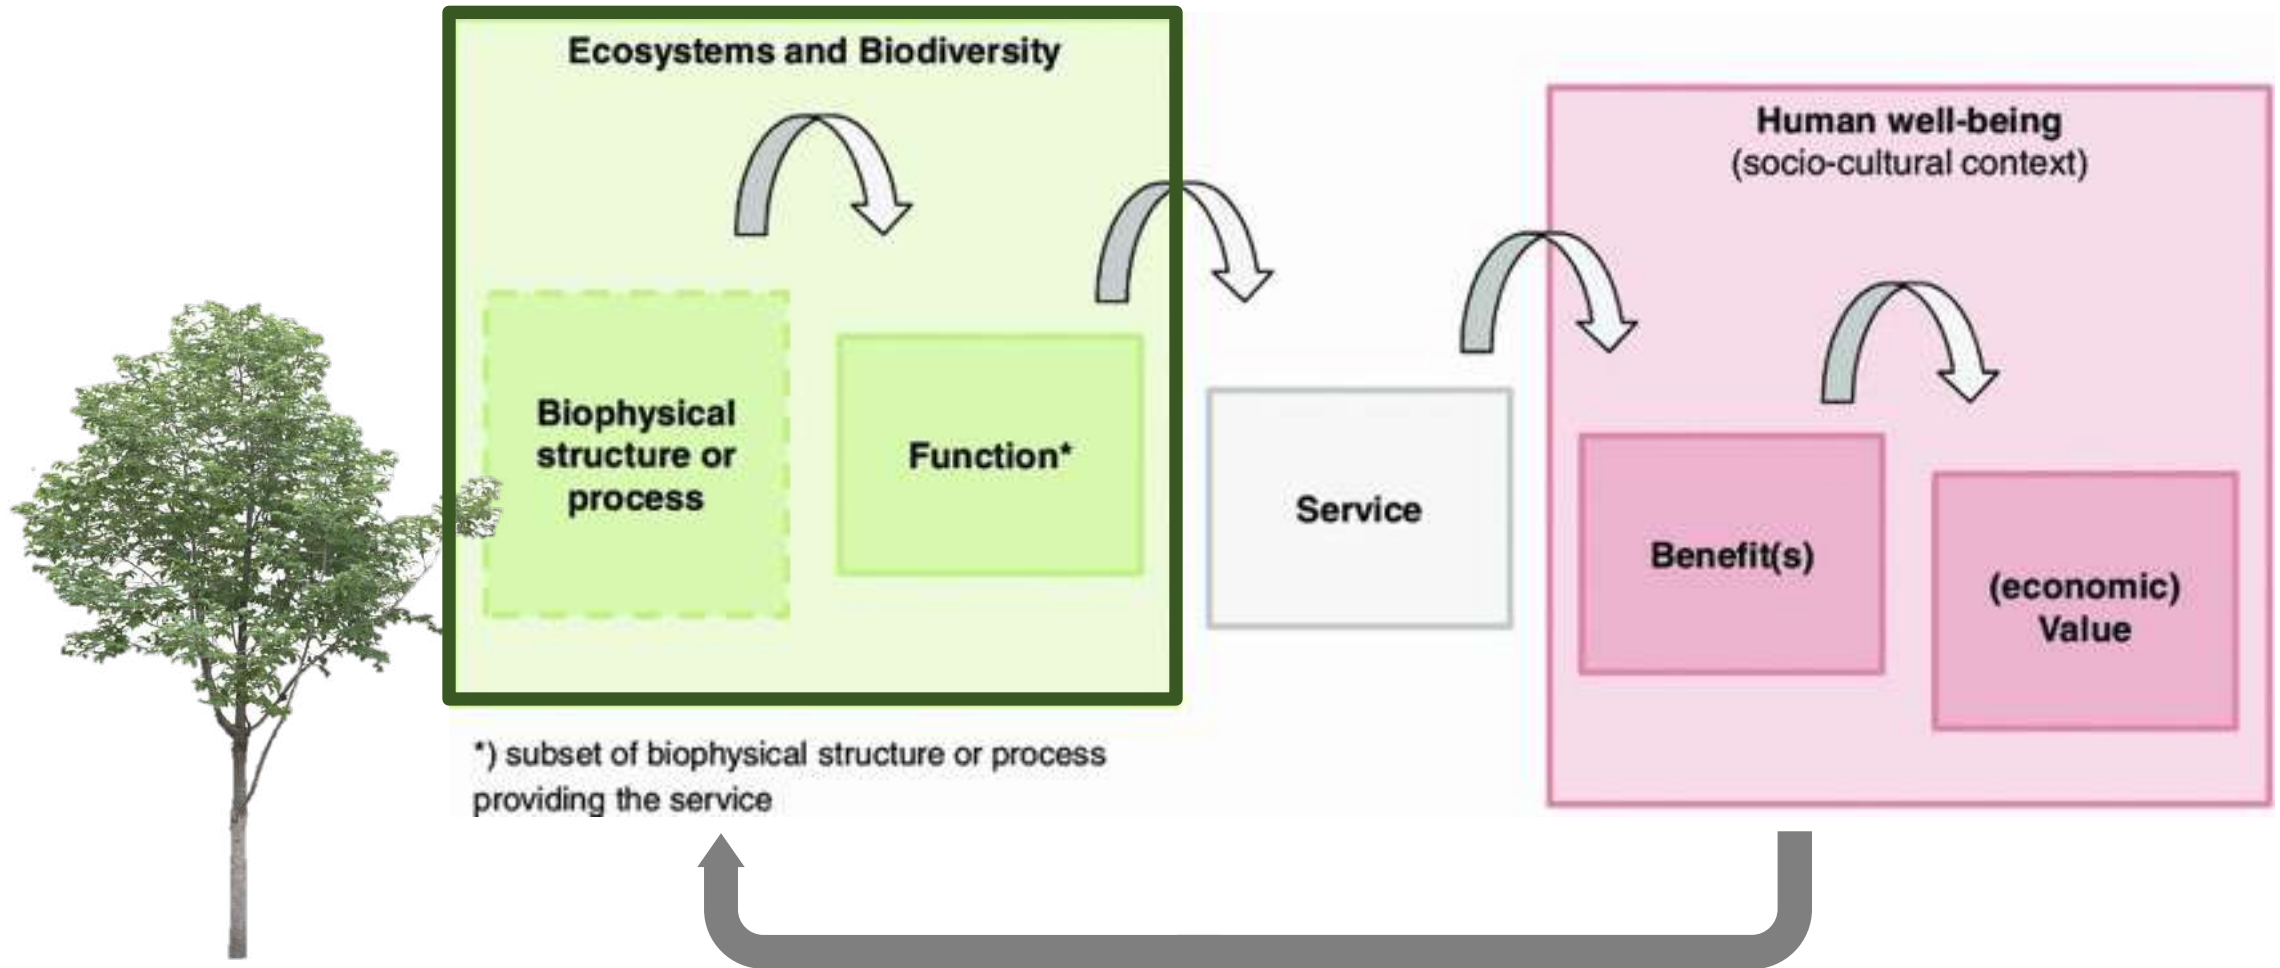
Ecosystems and Biodiversity

Biophysical structure or process

Function*

Service

Human well-being
(socio-cultural context)

Benefit(s)

(economic) Value

*) subset of biophysical structure or process providing the service